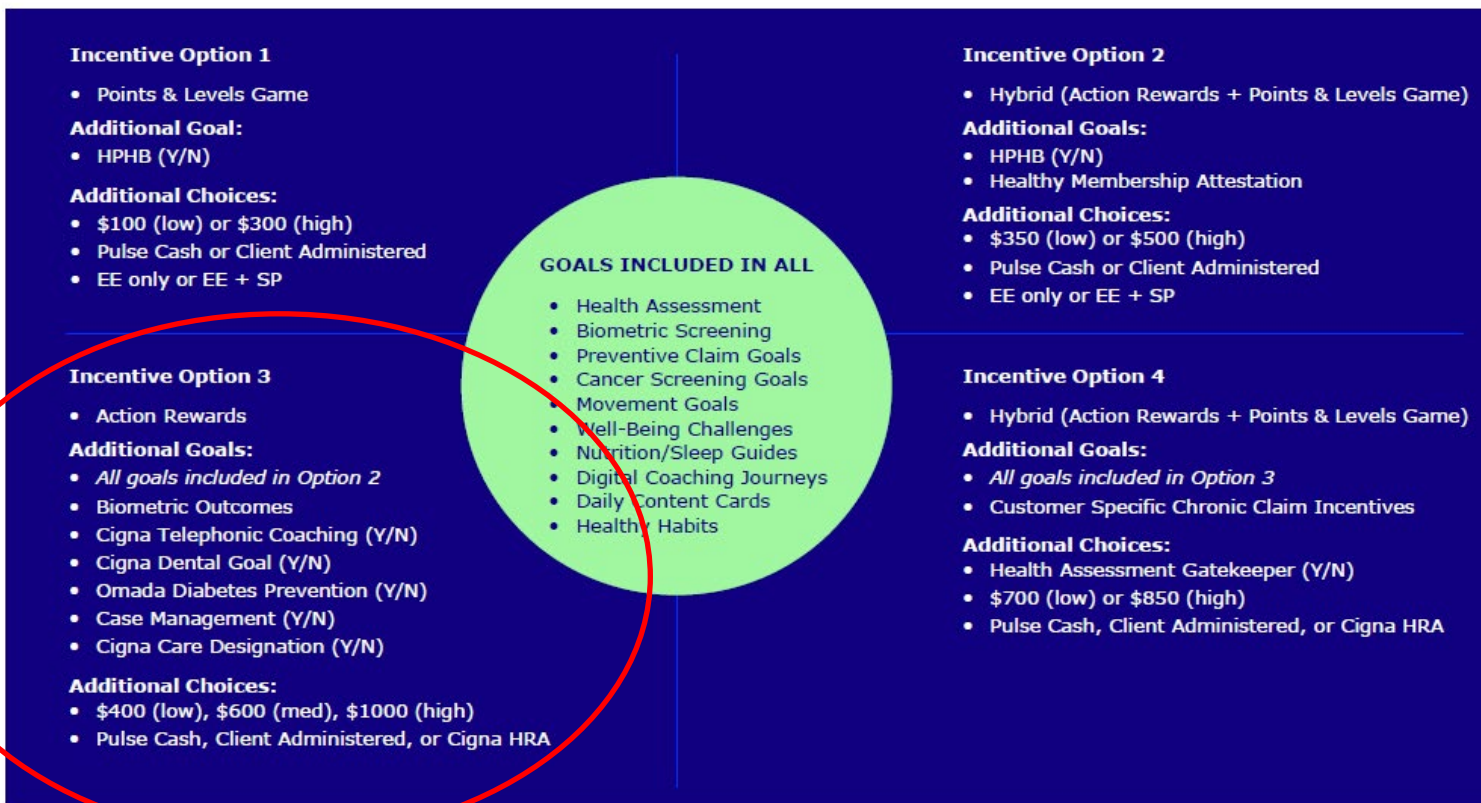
**Incentive Option 1**

- Points & Levels Game

**Additional Goal:**
- HPHB (Y/N)

**Additional Choices:**
- \$100 (low) or \$300 (high)
- Pulse Cash or Client Administered
- EE only or EE + SP

**Incentive Option 2**

- Hybrid (Action Rewards + Points & Levels Game)

**Additional Goals:**
- HPHB (Y/N)
- Healthy Membership Attestation

**Additional Choices:**
- \$350 (low) or \$500 (high)
- Pulse Cash or Client Administered
- EE only or EE + SP

**GOALS INCLUDED IN ALL**

- Health Assessment
- Biometric Screening
- Preventive Claim Goals
- Cancer Screening Goals
- Movement Goals
- Well-Being Challenges
- Nutrition/Sleep Guides
- Digital Coaching Journeys
- Daily Content Cards
- Healthy Habits

**Incentive Option 3**

- Action Rewards

**Additional Goals:**
- *All goals included in Option 2*
- Biometric Outcomes
- Cigna Telephonic Coaching (Y/N)
- Cigna Dental Goal (Y/N)
- Omada Diabetes Prevention (Y/N)
- Case Management (Y/N)
- Cigna Care Designation (Y/N)

**Additional Choices:**
- \$400 (low), \$600 (med), \$1000 (high)
- Pulse Cash, Client Administered, or Cigna HRA

**Incentive Option 4**

- Hybrid (Action Rewards + Points & Levels Game)

**Additional Goals:**
- *All goals included in Option 3*
- Customer Specific Chronic Claim Incentives

**Additional Choices:**
- Health Assessment Gatekeeper (Y/N)
- \$700 (low) or \$850 (high)
- Pulse Cash, Client Administered, or Cigna HRA